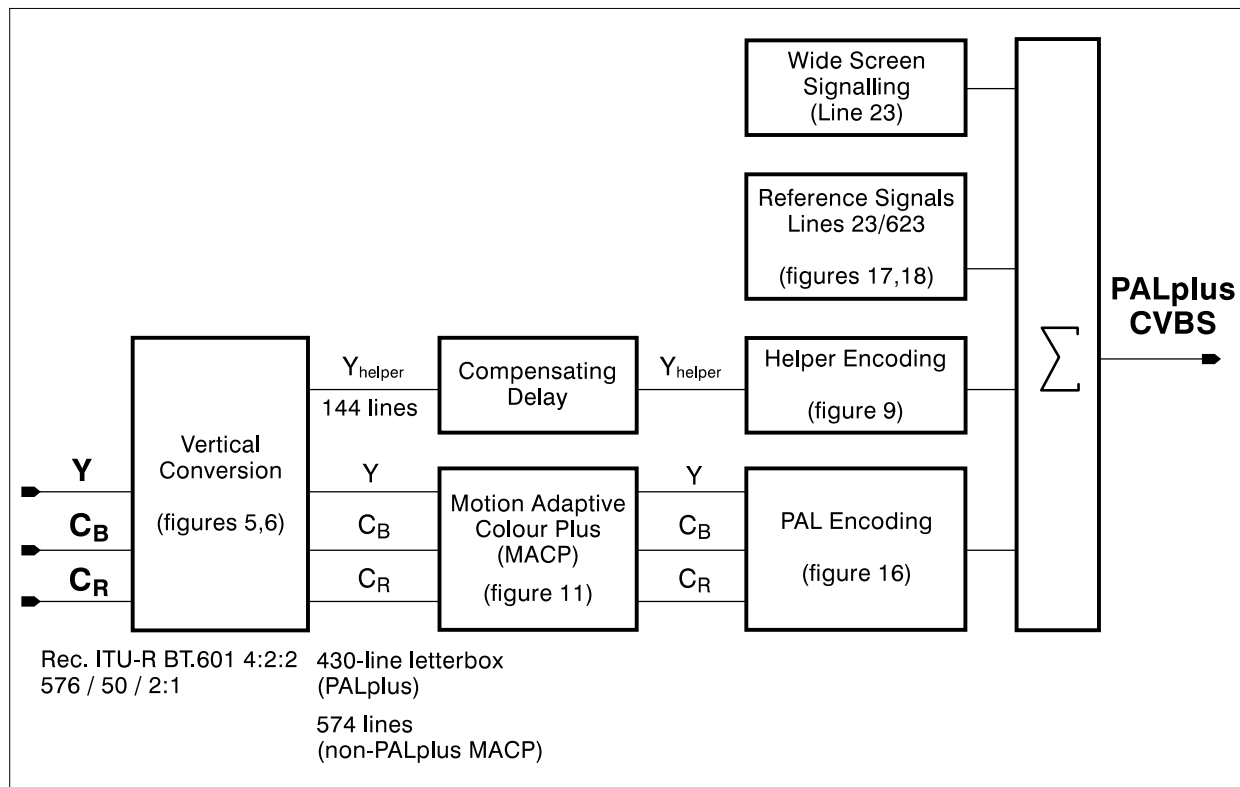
Wide Screen Signalling (Line 23)

Reference Signals Lines 23/623

(figures 17,18)

PALplus CVBS

$\sum$

Y
$C_B$
$C_R$

Vertical Conversion

(figures 5,6)

$Y_{helper}$
144 lines

Compensating Delay

$Y_{helper}$

Helper Encoding

(figure 9)

Y
$C_B$
$C_R$

Motion Adaptive Colour Plus (MACP)

(figure 11)

Y
$C_B$
$C_R$

PAL Encoding

(figure 16)

Rec. ITU-R BT.601 4:2:2
576 / 50 / 2:1

430-line letterbox (PALplus)

574 lines (non-PALplus MACP)